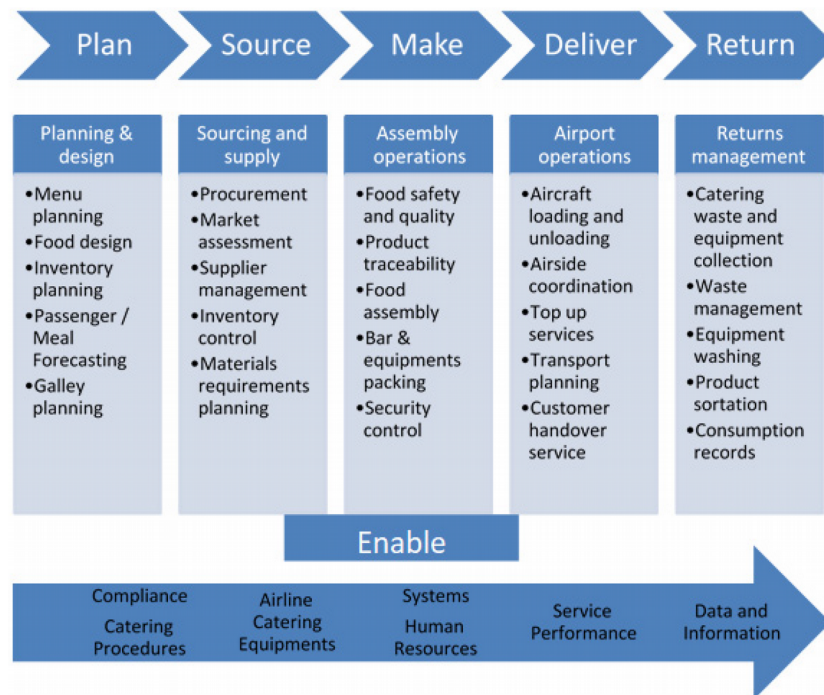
Plan

Source

Make

Deliver

Return

Planning & design

•Menu planning
•Food design
•Inventory planning
•Passenger / Meal Forecasting
•Galley planning

Sourcing and supply

•Procurement
•Market assessment
•Supplier management
•Inventory control
•Materials requirements planning

Assembly operations

•Food safety and quality
•Product traceability
•Food assembly
•Bar & equipments packing
•Security control

Airport operations

•Aircraft loading and unloading
•Airside coordination
•Top up services
•Transport planning
•Customer handover service

Returns management

•Catering waste and equipment collection
•Waste management
•Equipment washing
•Product sortation
•Consumption records

Enable

Compliance

Catering Procedures

Airline Catering Equipments

Systems

Human Resources

Service Performance

Data and Information